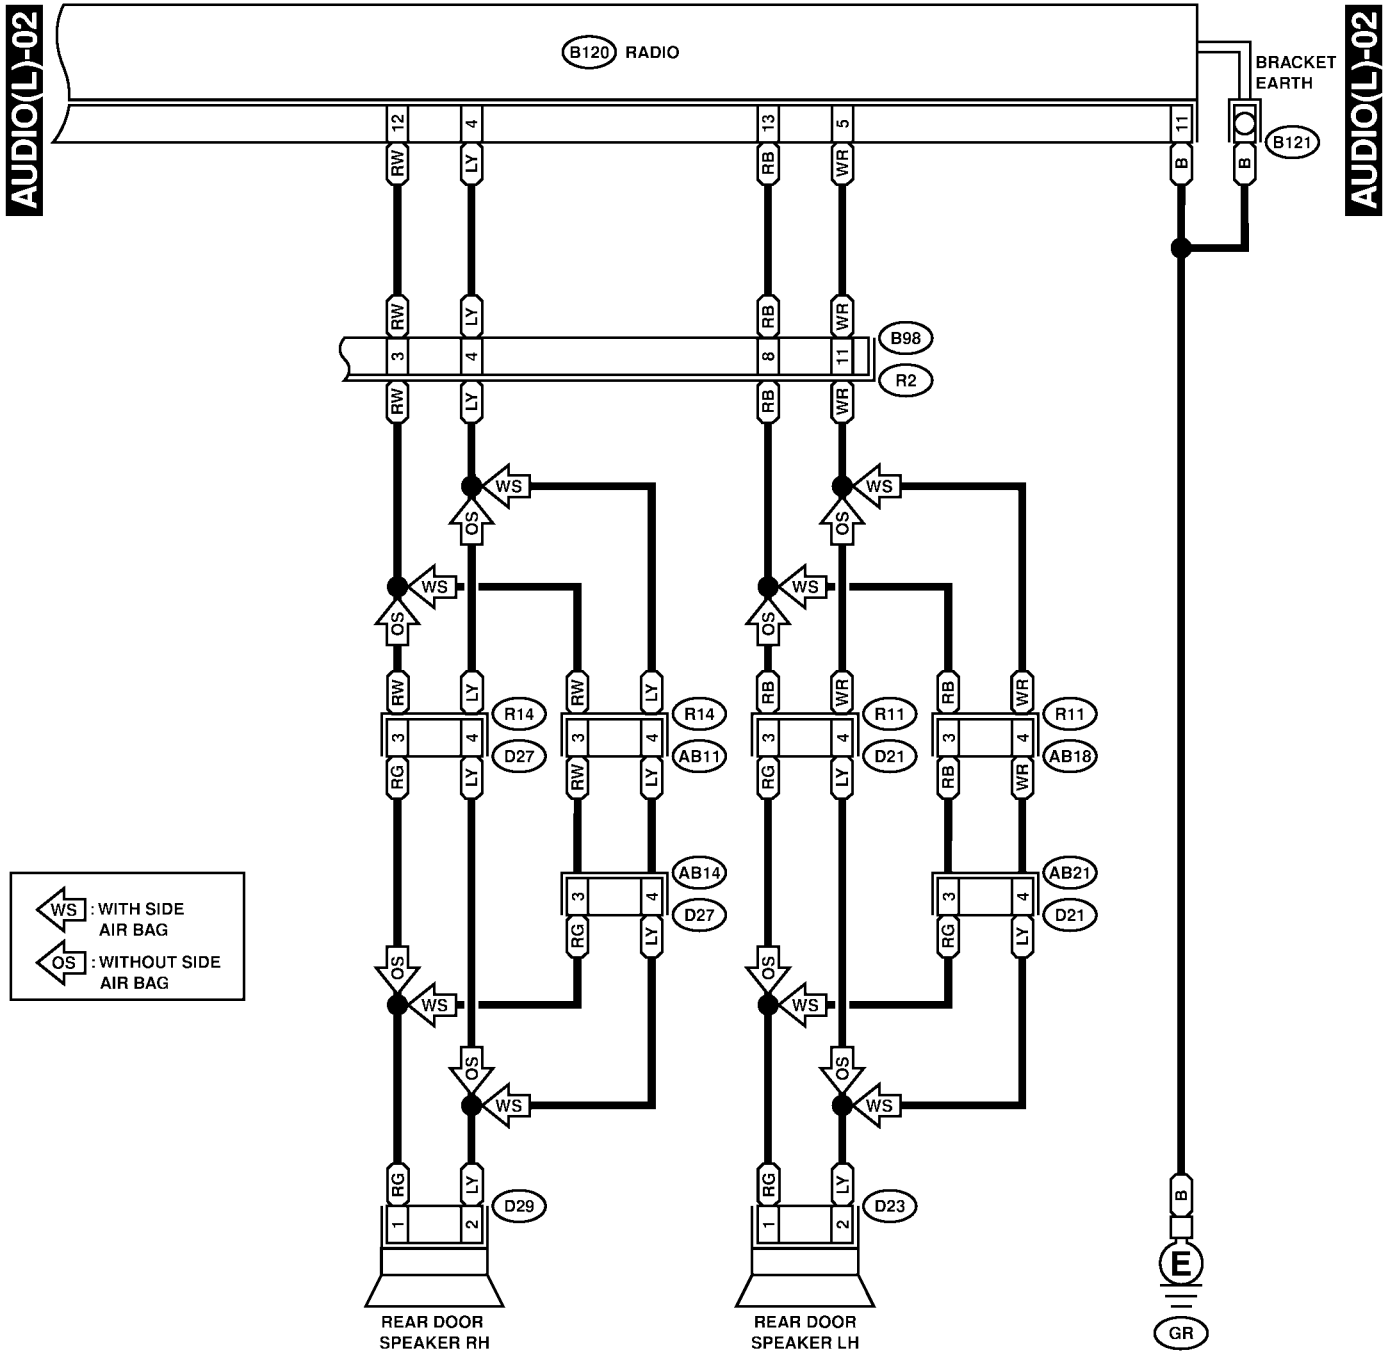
AUDIO(L)-02

B120 RADIO

BRACKET EARTH

B121

12 4 13 5 11

RW LY RB WR B B

RW LY RB WR

3 4 8 11

B98

R2

RW LY RB WR

WS OS WS OS

WS OS WS OS

RW LY RW LY RB WR RB WR

R14 R14 R11 R11

3 4 3 4 3 4 3 4

D27 AB11 D21 AB18

RG LY RW LY RG LY RB WR

AB14 AB21

3 4 3 4

D27 D21

RG LY RG LY

WS : WITH SIDE AIR BAG

OS : WITHOUT SIDE AIR BAG

OS WS OS WS

OS WS OS WS

RG LY RG LY B

1 2 1 2

D29 D23

E

REAR DOOR SPEAKER RH

REAR DOOR SPEAKER LH

GR

AUDIO(L)-02